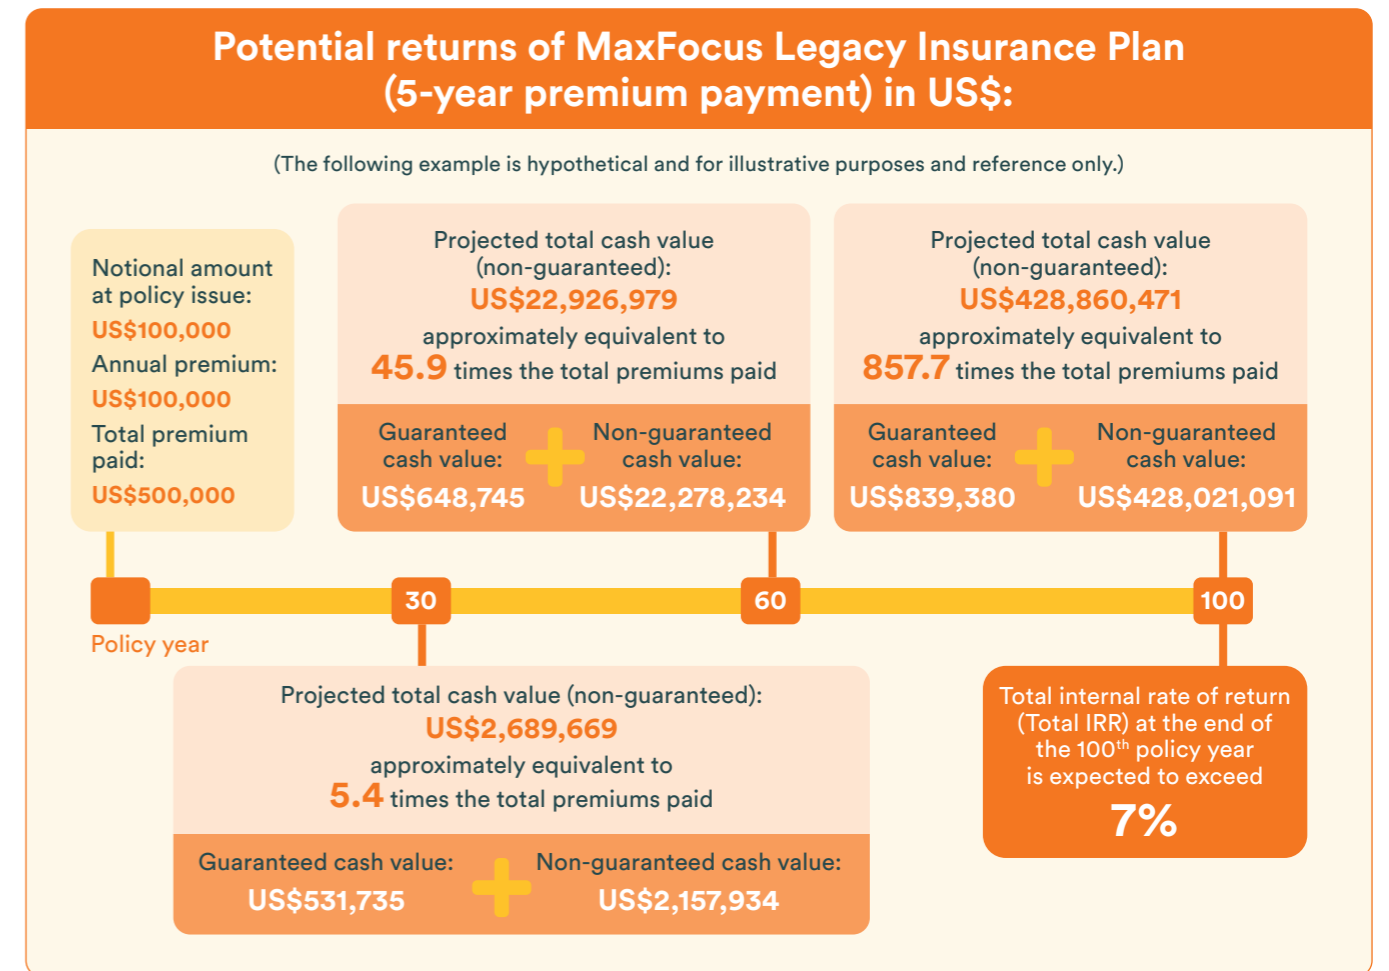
Potential returns of MaxFocus Legacy Insurance Plan (5-year premium payment) in US$:

(The following example is hypothetical and for illustrative purposes and reference only.)

Notional amount at policy issue:
US$100,000
Annual premium:
US$100,000
Total premium paid:
US$500,000

Projected total cash value (non-guaranteed):
US$22,926,979
approximately equivalent to
45.9 times the total premiums paid

Guaranteed cash value:
US$648,745
Non-guaranteed cash value:
US$22,278,234

Projected total cash value (non-guaranteed):
US$428,860,471
approximately equivalent to
857.7 times the total premiums paid

Guaranteed cash value:
US$839,380
Non-guaranteed cash value:
US$428,021,091

30
60
100
Policy year

Projected total cash value (non-guaranteed):
US$2,689,669
approximately equivalent to
5.4 times the total premiums paid

Guaranteed cash value:
US$531,735
Non-guaranteed cash value:
US$2,157,934

Total internal rate of return (Total IRR) at the end of the 100$^{th}$ policy year is expected to exceed
7%